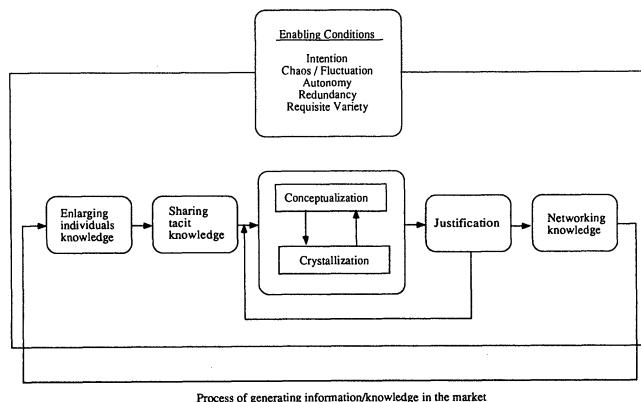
Enabling Conditions

Intention
Chaos / Fluctuation
Autonomy
Redundancy
Requisite Variety

Enlarging individuals knowledge

Sharing tacit knowledge

Conceptualization

Crystallization

Justification

Networking knowledge

Process of generating information/knowledge in the market